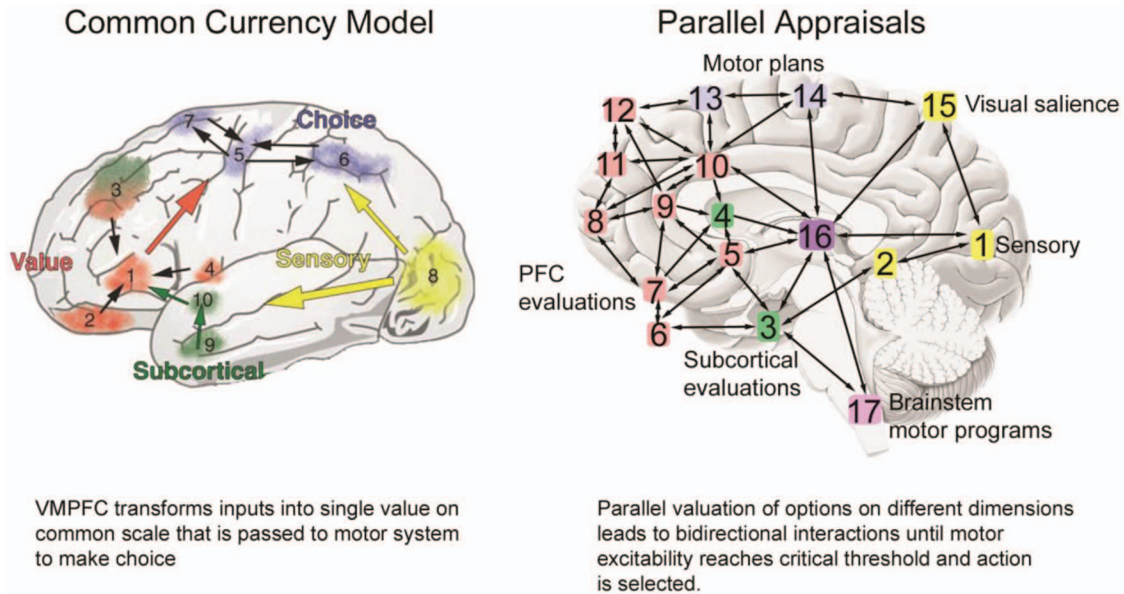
Common Currency Model

Choice

7
5
6
3
Value
1
4
Sensory
8
10
2
9
Subcortical

VMPFC transforms inputs into single value on common scale that is passed to motor system to make choice

Parallel Appraisals

Motor plans
12
13
14
15
Visual salience
11
10
9
4
8
16
1
Sensory
5
2
PFC evaluations
7
6
3
Subcortical evaluations
17
Brainstem motor programs

Parallel valuation of options on different dimensions leads to bidirectional interactions until motor excitability reaches critical threshold and action is selected.